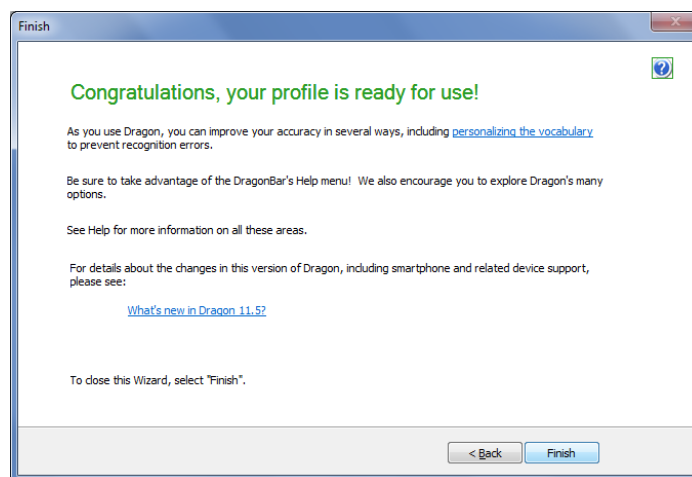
Finish

?

Congratulations, your profile is ready for use!

As you use Dragon, you can improve your accuracy in several ways, including personalizing the vocabulary to prevent recognition errors.

Be sure to take advantage of the DragonBar's Help menu! We also encourage you to explore Dragon's many options.

See Help for more information on all these areas.

For details about the changes in this version of Dragon, including smartphone and related device support, please see:

What's new in Dragon 11.5?

To close this Wizard, select "Finish".

< Back

Finish